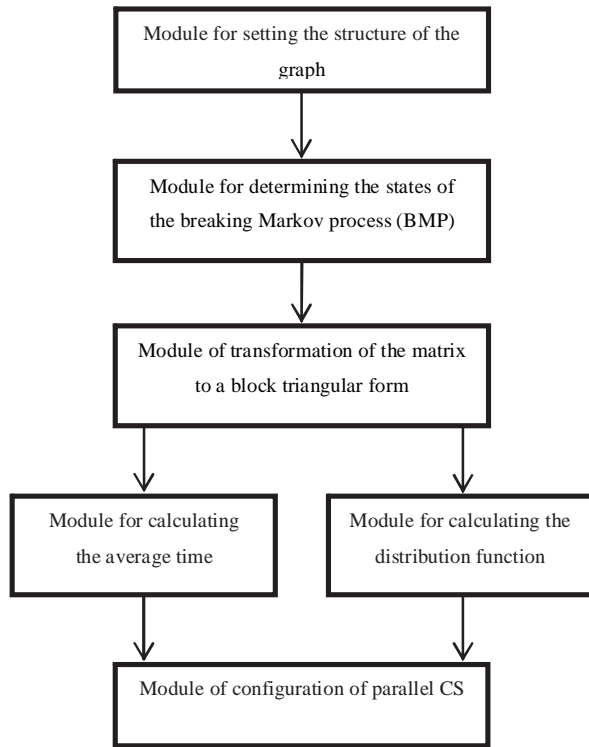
Module for setting the structure of the graph

Module for determining the states of the breaking Markov process (BMP)

Module of transformation of the matrix to a block triangular form

Module for calculating the average time

Module for calculating the distribution function

Module of configuration of parallel CS